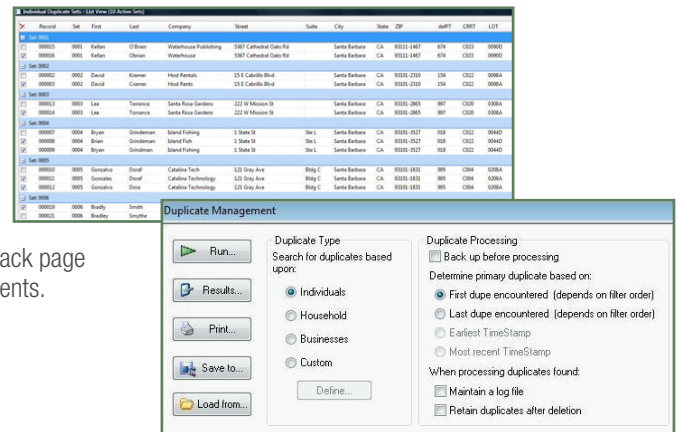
Individual Duplicate Sets - List View (10 Active Sets)

| | Record | Set | First | Last | Company | Street | Suite | City | State | ZIP | delPT | CRRT | LOT |
|---|---|---|---|---|---|---|---|---|---|---|---|---|---|
| | Set: 0001 | | | | | | | | | | | | |
| | 000015 | 0001 | Kellan | O'Brien | Waterhouse Publishing | 5367 Cathedral Oaks Rd | | Santa Barbara | CA | 93111-1467 | 674 | C023 | 0090D |
| | 000016 | 0001 | Kellan | Obrian | Waterhouse | 5367 Cathedral Oaks Rd | | Santa Barbara | CA | 93111-1467 | 674 | C023 | 0090D |
| | Set: 0002 | | | | | | | | | | | | |
| | 000002 | 0002 | David | Kramer | Host Rentals | 15 E Cabrillo Blvd | | Santa Barbara | CA | 93101-2100 | 154 | C022 | 0096A |
| | 000003 | 0002 | David | Cramer | Host Rents | 15 E Cabrillo Blvd | | Santa Barbara | CA | 93101-2100 | 154 | C022 | 0096A |
| | Set: 0003 | | | | | | | | | | | | |
| | 000013 | 0003 | Lee | Torrence | Santa Rosa Gardens | 222 W Mission St | | Santa Barbara | CA | 93101-2865 | 997 | C020 | 0308A |
| | 000014 | 0003 | Lee | Torance | Santa Rosa Gardens | 222 W Mission St | | Santa Barbara | CA | 93101-2865 | 997 | C020 | 0308A |
| | Set: 0004 | | | | | | | | | | | | |
| | 000007 | 0004 | Bryan | Grindeman | Island Fishing | 1 State St | Ste L | Santa Barbara | CA | 93101-3527 | 018 | C022 | 0044D |
| | 000008 | 0004 | Brian | Grindeman | Island Fish | 1 State St | Ste L | Santa Barbara | CA | 93101-3527 | 018 | C022 | 0044D |
| | 000009 | 0004 | Bryan | Grindeman | Island Fishing | 1 State St | Ste L | Santa Barbara | CA | 93101-3527 | 018 | C022 | 0044D |
| | Set: 0005 | | | | | | | | | | | | |
| | 000010 | 0005 | Gonzalvo | Doref | Catalina Tech | 121 Gray Ave | Bldg C | Santa Barbara | CA | 93101-1831 | 005 | C004 | 0208A |
| | 000011 | 0005 | Gonzalez | Doref | Catalina Technology | 121 Gray Ave | Bldg C | Santa Barbara | CA | 93101-1831 | 005 | C004 | 0208A |
| | 000012 | 0005 | Gonzalvo | Dore | Catalina Technology | 121 Gray Ave | Bldg C | Santa Barbara | CA | 93101-1831 | 005 | C004 | 0208A |
| | Set: 0006 | | | | | | | | | | | | |
| | 000019 | 0006 | Bradly | Smith | | | | | | | | | |
| | 000021 | 0006 | Bradley | Smythe | | | | | | | | | |

ack page
ents.

Duplicate Management

Run...
Results...
Print...
Save to...
Load from...

Duplicate Type
Search for duplicates based upon:
Individuals
Household
Businesses
Custom
Define...

Duplicate Processing
Back up before processing
Determine primary duplicate based on:
First dupe encountered (depends on filter order)
Last dupe encountered (depends on filter order)
Earliest TimeStamp
Most recent TimeStamp
When processing duplicates found:
Maintain a log file
Retain duplicates after deletion